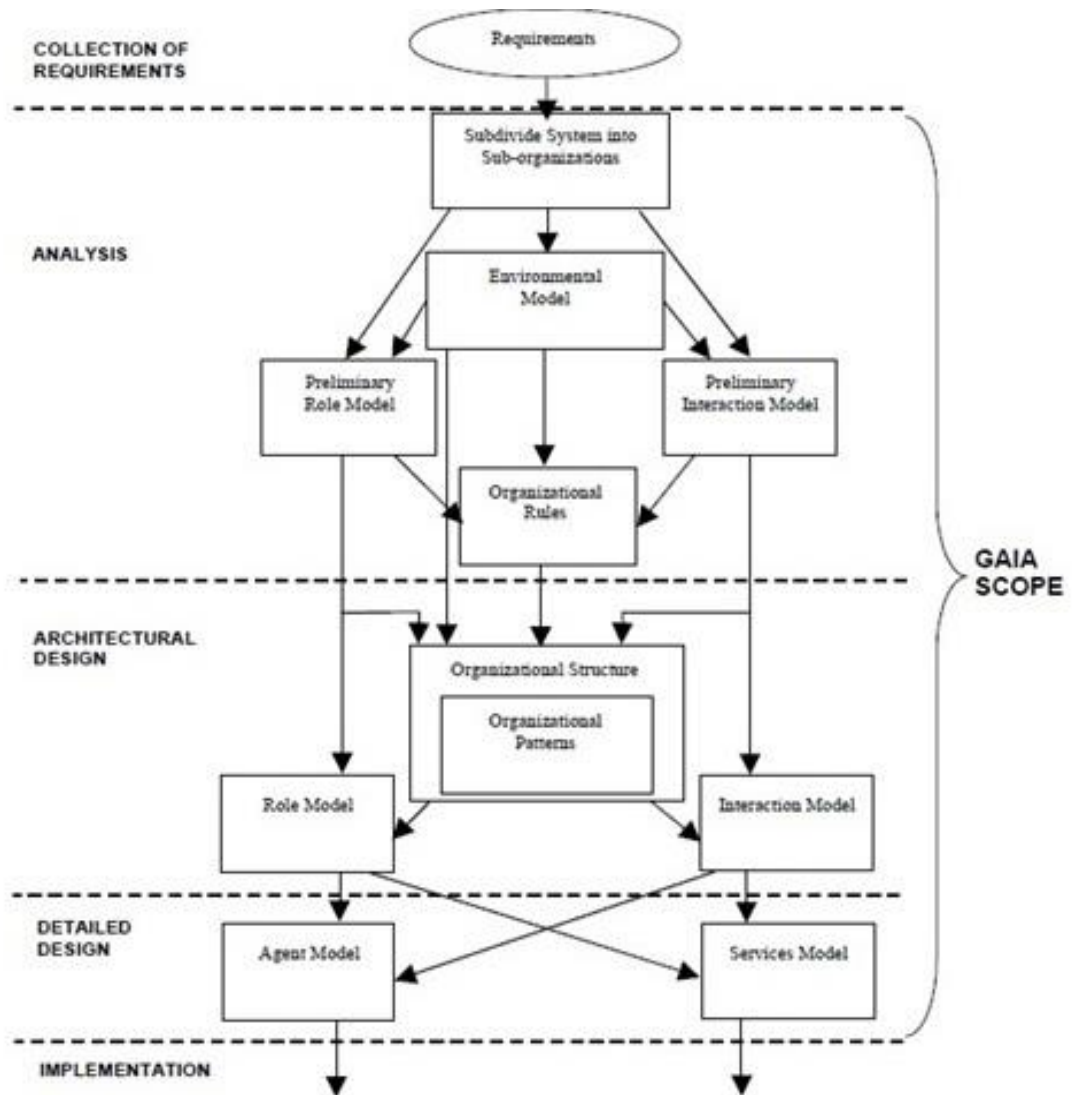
COLLECTION OF REQUIREMENTS

Requirements

Subdivide System into Sub-organizations

ANALYSIS

Environmental Model

Preliminary Role Model

Preliminary Interaction Model

Organizational Rules

GAIA SCOPE

ARCHITECTURAL DESIGN

Organizational Structure

Organizational Patterns

Role Model

Interaction Model

DETAILED DESIGN

Agent Model

Services Model

IMPLEMENTATION